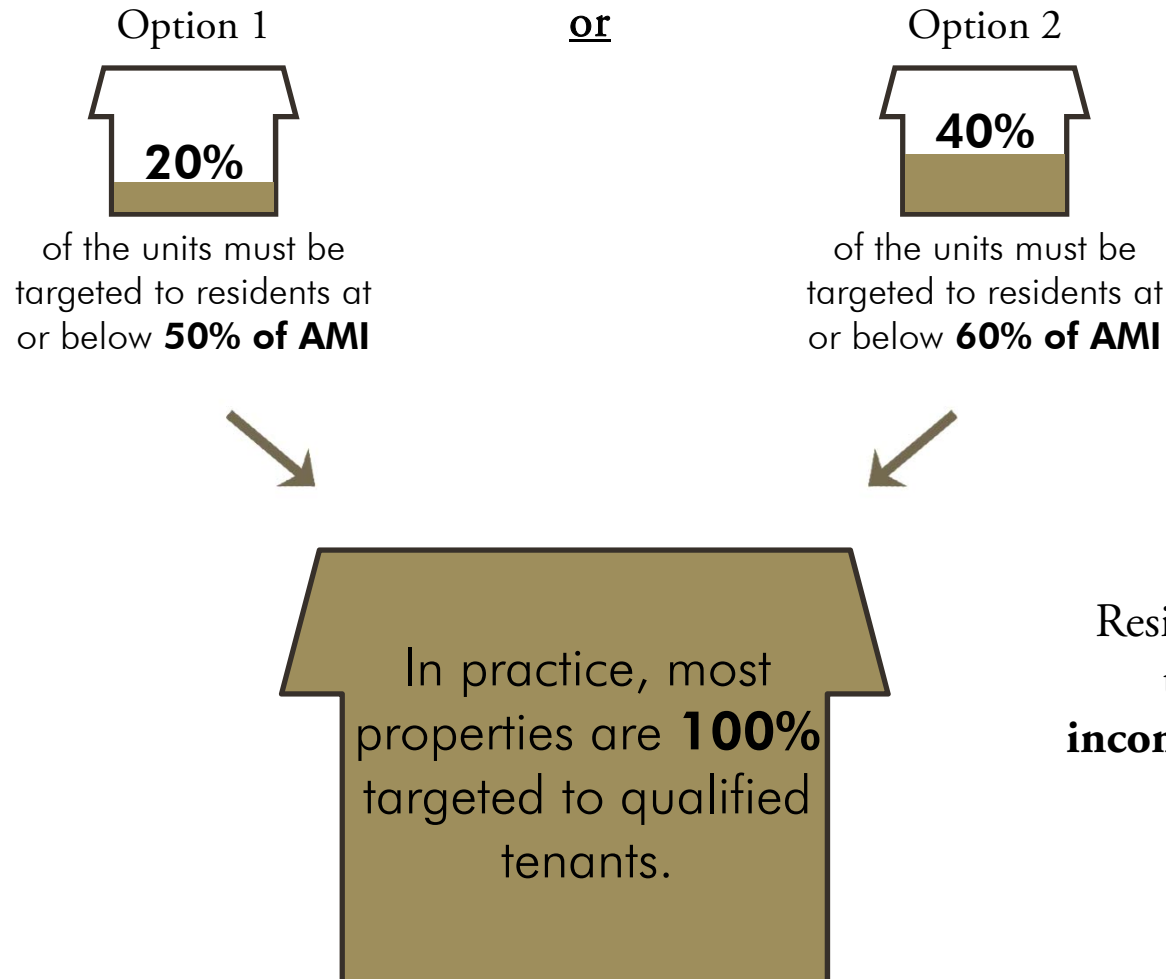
Option 1

or

Option 2

20%

of the units must be targeted to residents at or below **50% of AMI**

40%

of the units must be targeted to residents at or below **60% of AMI**

In practice, most properties are **100%** targeted to qualified tenants.

Resi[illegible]

t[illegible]

**incom**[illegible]